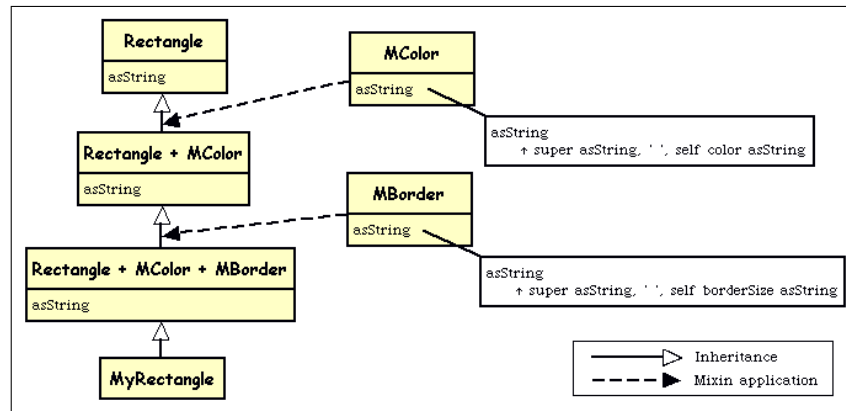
Rectangle
asString

MColor
asString

asString
↑ super asString, ' ', self color asString

Rectangle + MColor
asString

MBorder
asString

asString
↑ super asString, ' ', self borderSize asString

Rectangle + MColor + MBorder
asString

MyRectangle

Inheritance
Mixin application